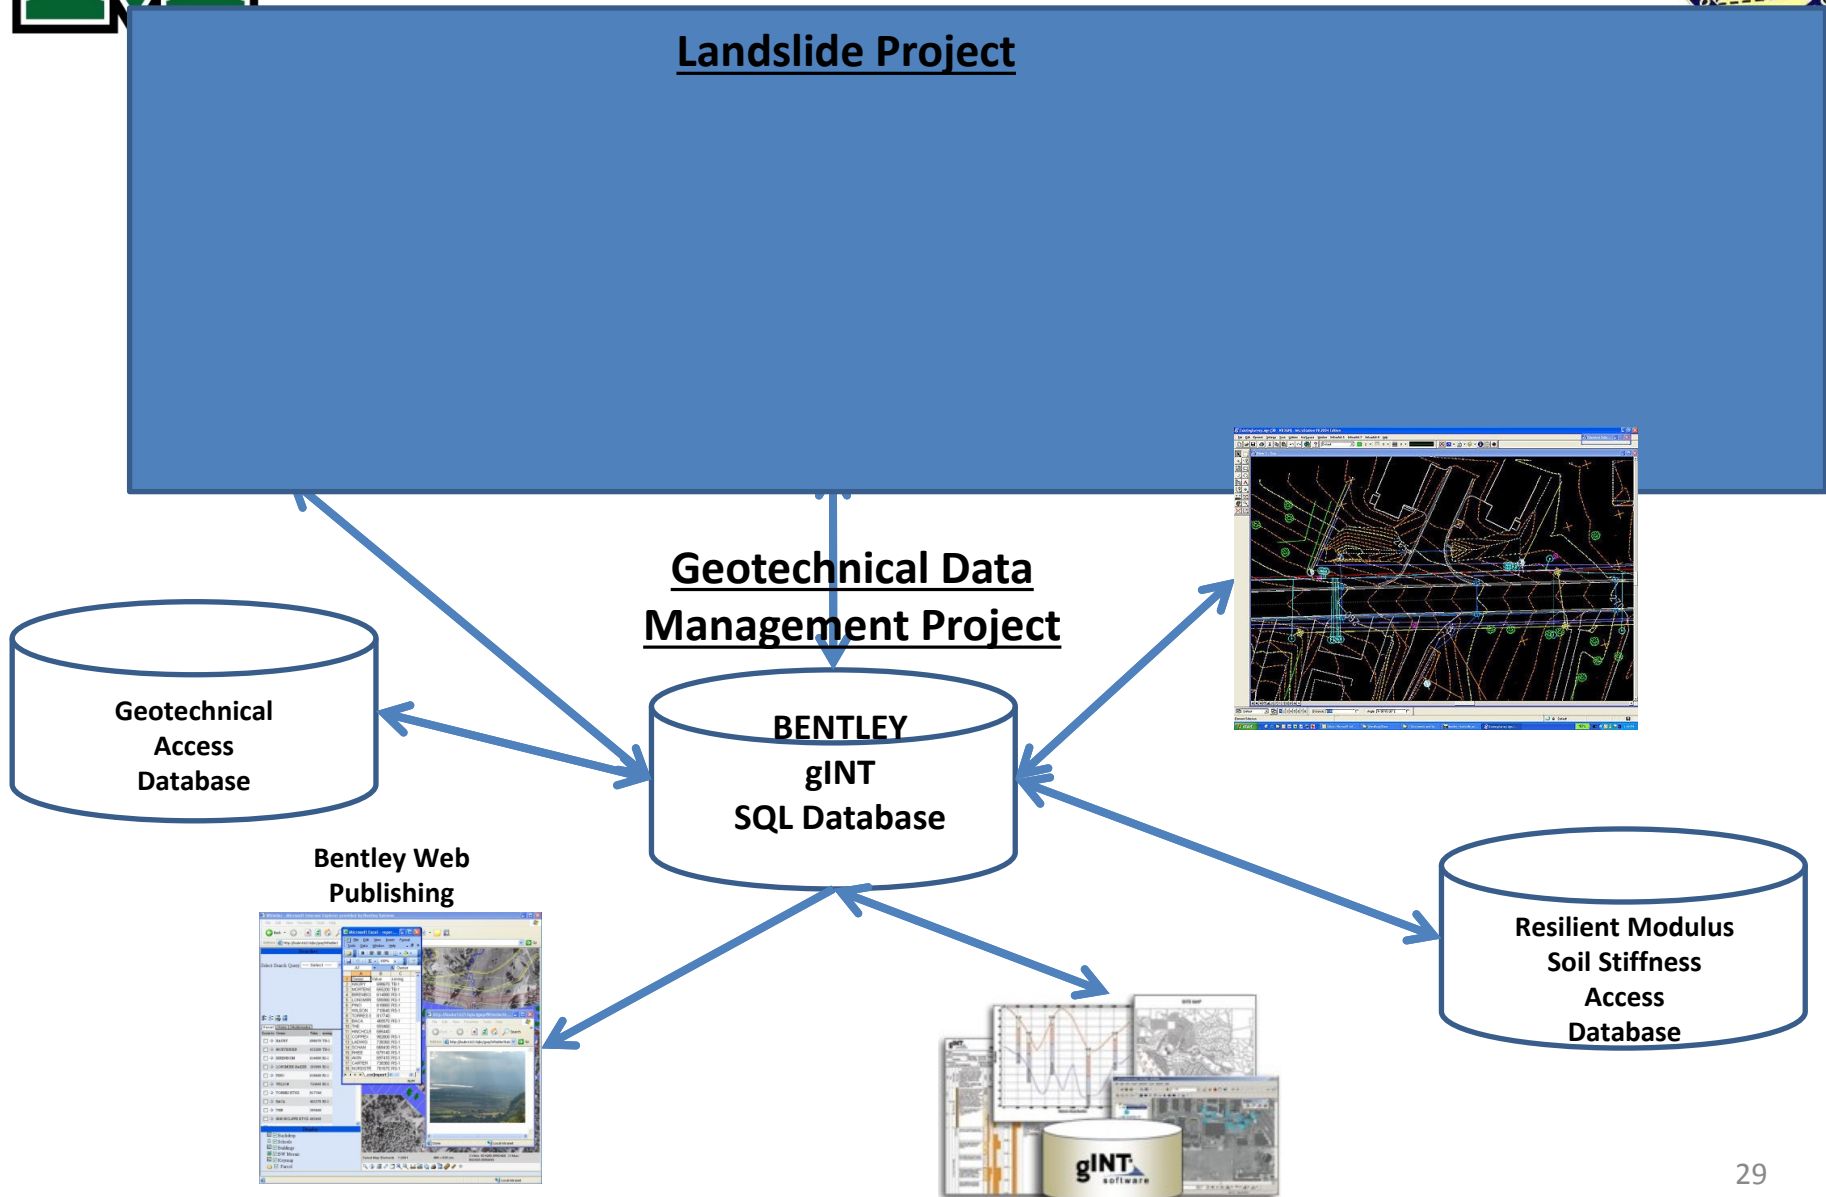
Landslide Project

Geotechnical Data Management Project

Geotechnical Access Database

BENTLEY gINT SQL Database

Bentley Web Publishing

Resilient Modulus Soil Stiffness Access Database

gINT software

29